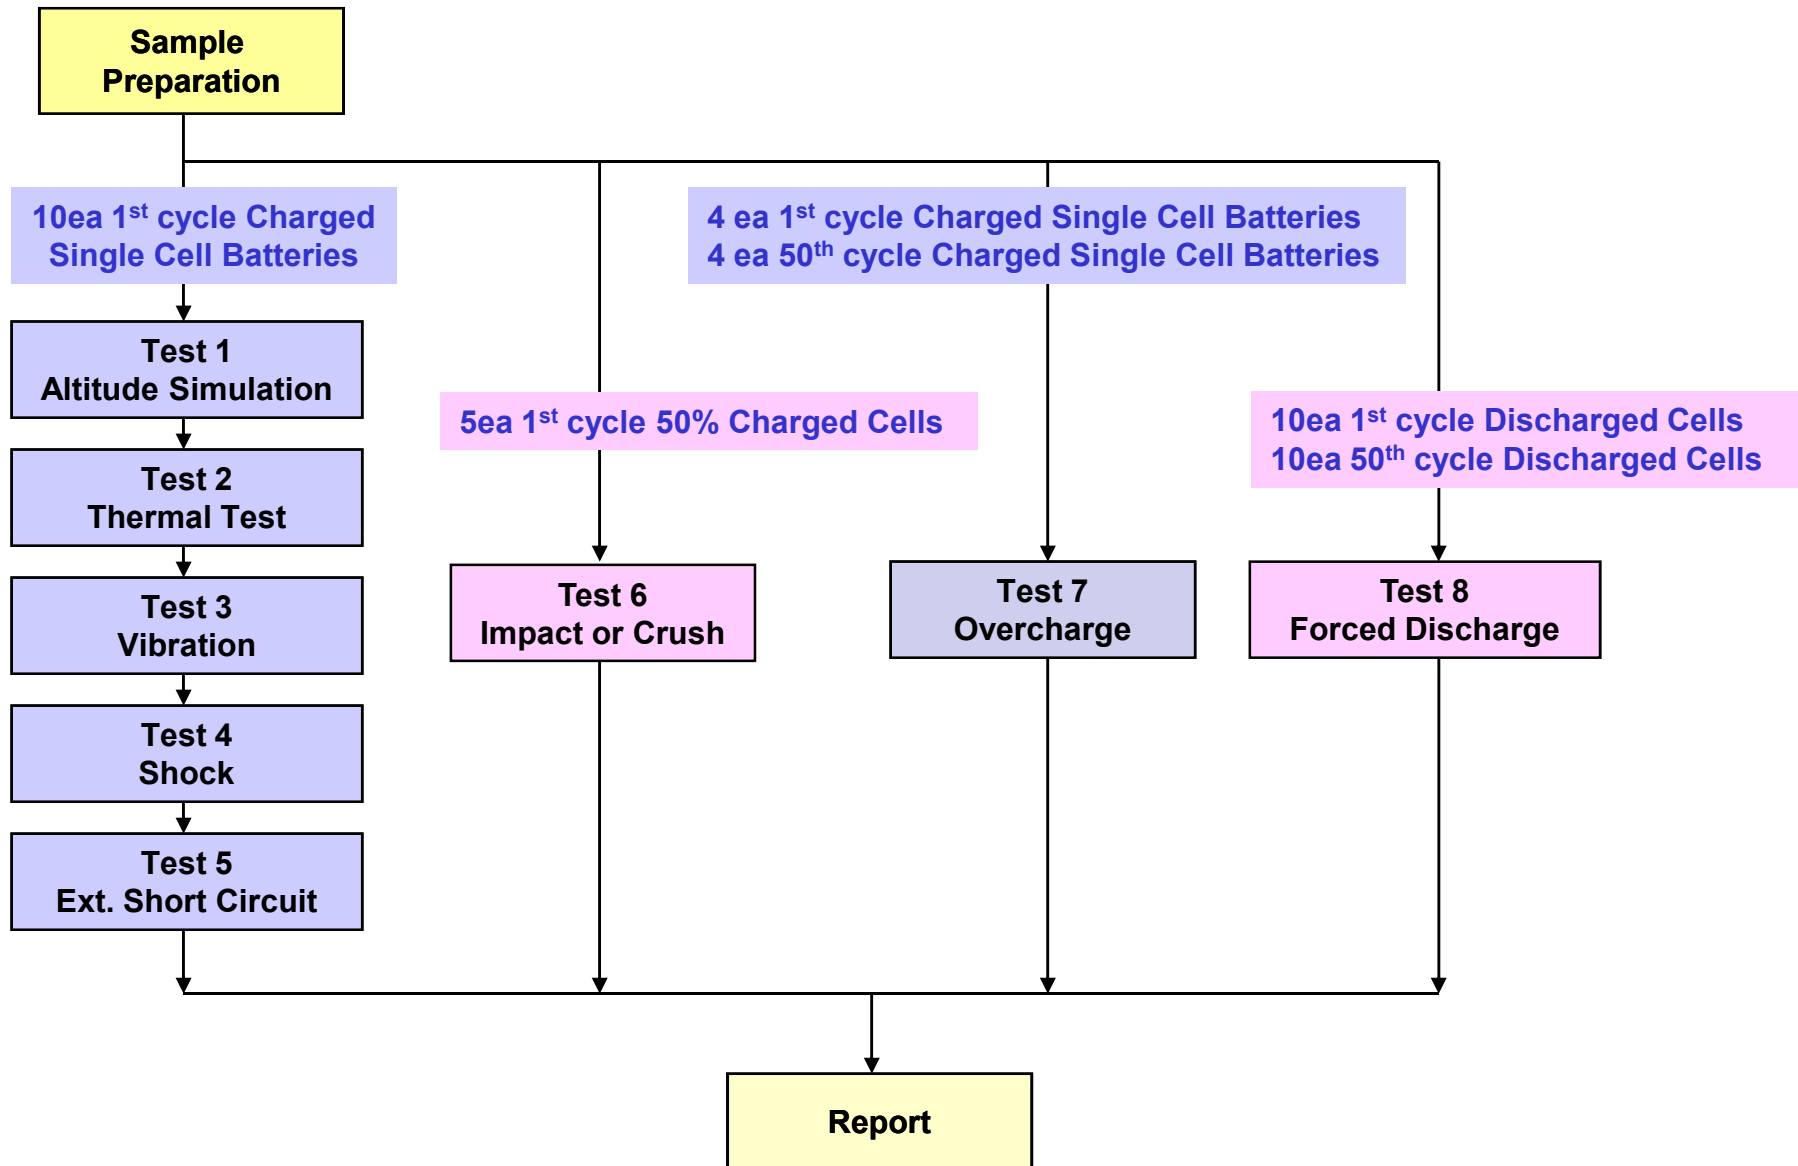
Sample Preparation

10ea 1$^{st}$ cycle Charged Single Cell Batteries

4 ea 1$^{st}$ cycle Charged Single Cell Batteries
4 ea 50$^{th}$ cycle Charged Single Cell Batteries

Test 1
Altitude Simulation

5ea 1$^{st}$ cycle 50% Charged Cells

10ea 1$^{st}$ cycle Discharged Cells
10ea 50$^{th}$ cycle Discharged Cells

Test 2
Thermal Test

Test 3
Vibration

Test 6
Impact or Crush

Test 7
Overcharge

Test 8
Forced Discharge

Test 4
Shock

Test 5
Ext. Short Circuit

Report